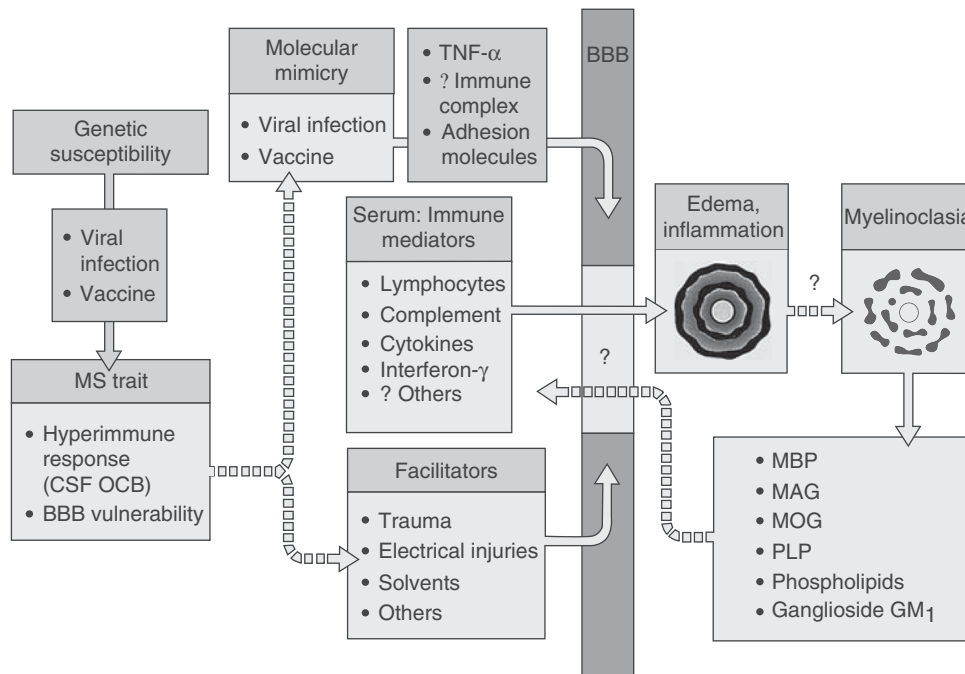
Genetic susceptibility

• Viral infection
• Vaccine

MS trait

• Hyperimmune response (CSF OCB)
• BBB vulnerability

Molecular mimicry

• Viral infection
• Vaccine

• TNF-$\alpha$
• ? Immune complex
• Adhesion molecules

BBB

Serum: Immune mediators

• Lymphocytes
• Complement
• Cytokines
• Interferon-$\gamma$
• ? Others

?

Facilitators

• Trauma
• Electrical injuries
• Solvents
• Others

Edema, inflammation

?

Myelinoclasia

• MBP
• MAG
• MOG
• PLP
• Phospholipids
• Ganglioside $GM_1$